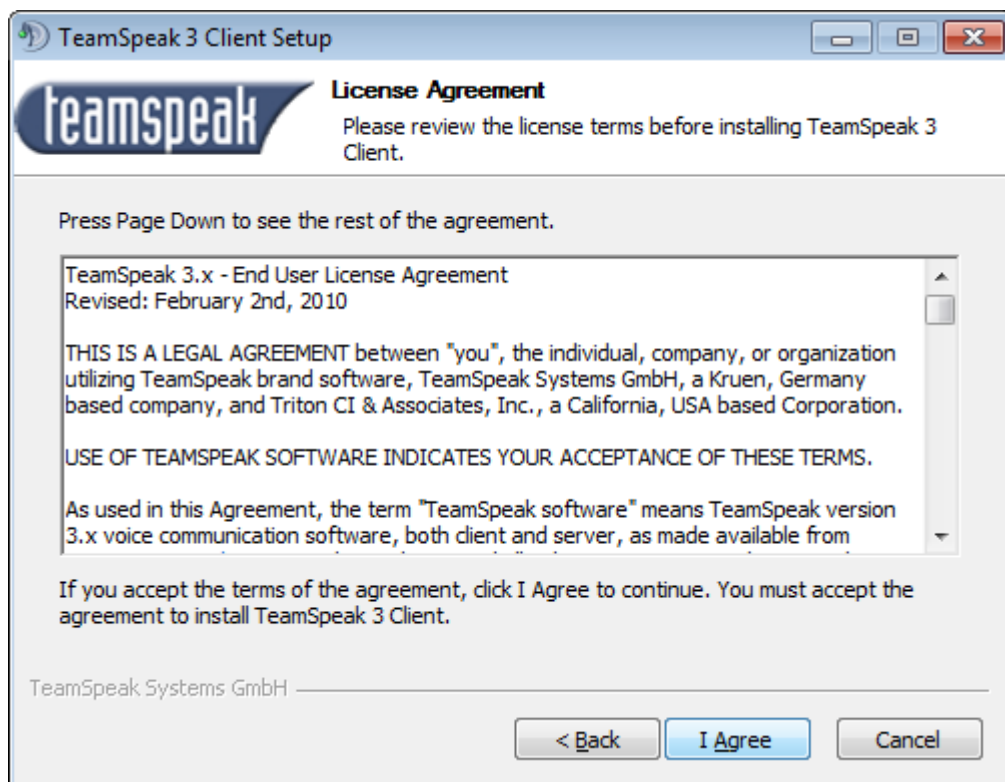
TeamSpeak 3 Client Setup

teamspeak

License Agreement

Please review the license terms before installing TeamSpeak 3 Client.

Press Page Down to see the rest of the agreement.

TeamSpeak 3.x - End User License Agreement
Revised: February 2nd, 2010

THIS IS A LEGAL AGREEMENT between "you", the individual, company, or organization utilizing TeamSpeak brand software, TeamSpeak Systems GmbH, a Kruen, Germany based company, and Triton CI & Associates, Inc., a California, USA based Corporation.

USE OF TEAMSPEAK SOFTWARE INDICATES YOUR ACCEPTANCE OF THESE TERMS.

As used in this Agreement, the term "TeamSpeak software" means TeamSpeak version 3.x voice communication software, both client and server, as made available from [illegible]

If you accept the terms of the agreement, click I Agree to continue. You must accept the agreement to install TeamSpeak 3 Client.

TeamSpeak Systems GmbH

< Back

I Agree

Cancel